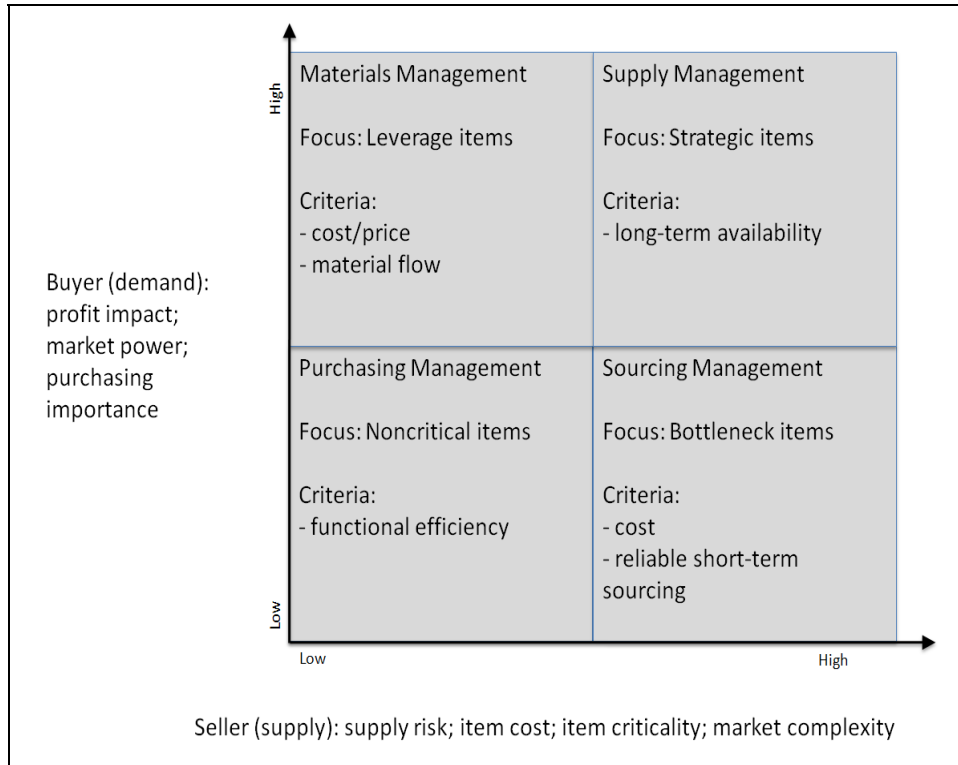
High

Materials Management

Focus: Leverage items

Criteria:
- cost/price
- material flow

Supply Management

Focus: Strategic items

Criteria:
- long-term availability

Buyer (demand): profit impact; market power; purchasing importance

Purchasing Management

Focus: Noncritical items

Criteria:
- functional efficiency

Sourcing Management

Focus: Bottleneck items

Criteria:
- cost
- reliable short-term sourcing

Low

Low

High

Seller (supply): supply risk; item cost; item criticality; market complexity